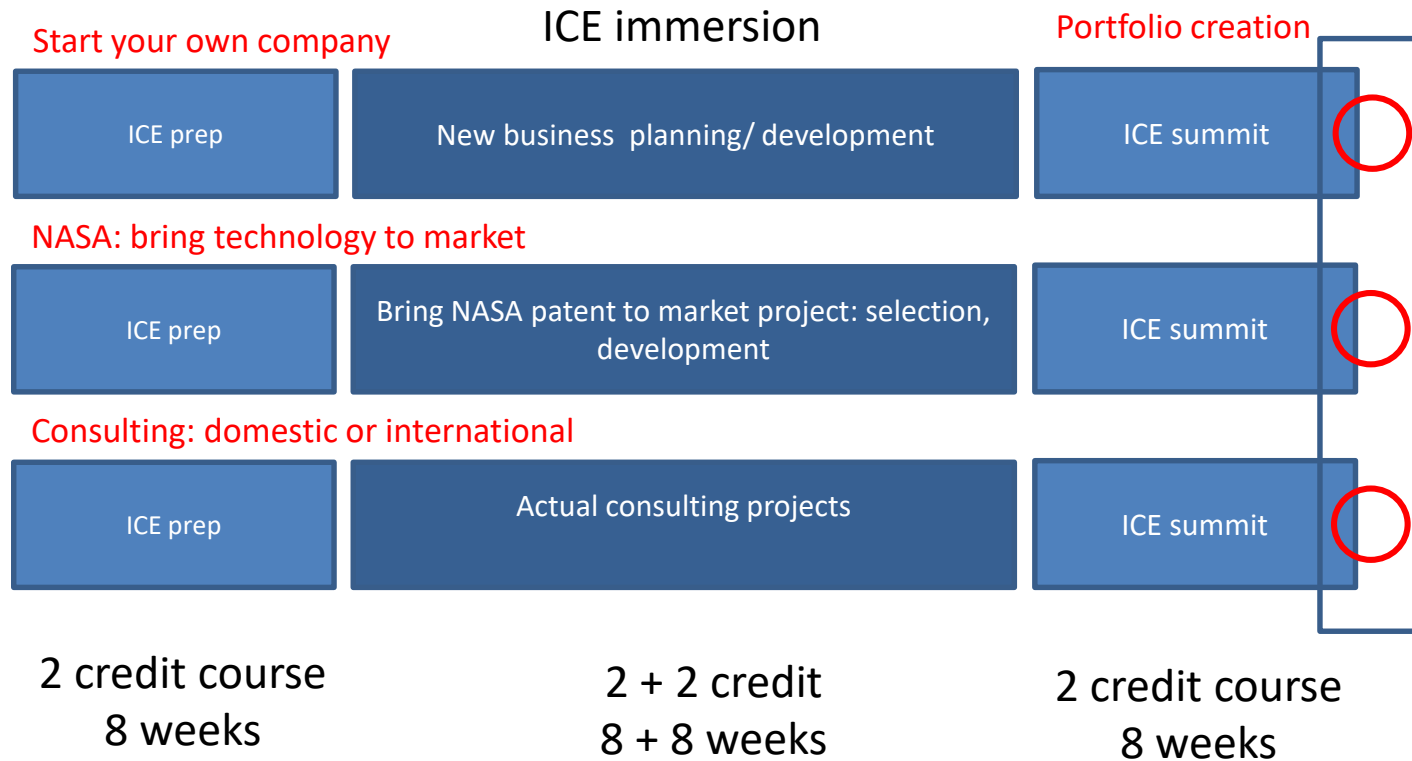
Start your own company

ICE immersion

Portfolio creation

ICE prep

New business planning/ development

ICE summit

NASA: bring technology to market

ICE prep

Bring NASA patent to market project: selection, development

ICE summit

Consulting: domestic or international

ICE prep

Actual consulting projects

ICE summit

2 credit course
8 weeks

2 + 2 credit
8 + 8 weeks

2 credit course
8 weeks